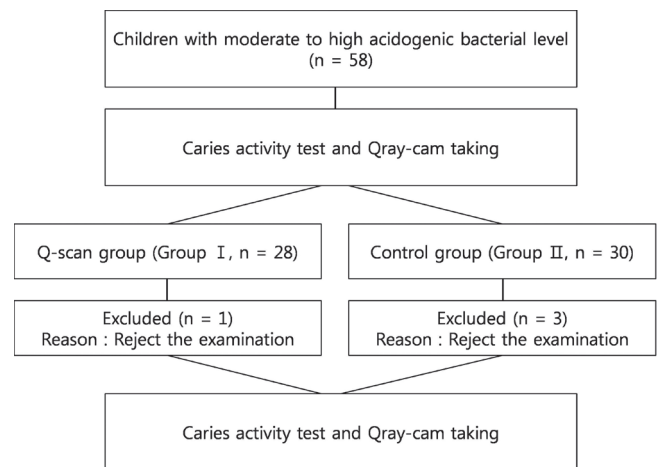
Children with moderate to high acidogenic bacterial level
(n = 58)

Caries activity test and Qray-cam taking

Q-scan group (Group Ⅰ, n = 28)

Excluded (n = 1)
Reason : Reject the examination

Control group (Group Ⅱ, n = 30)

Excluded (n = 3)
Reason : Reject the examination

Caries activity test and Qray-cam taking